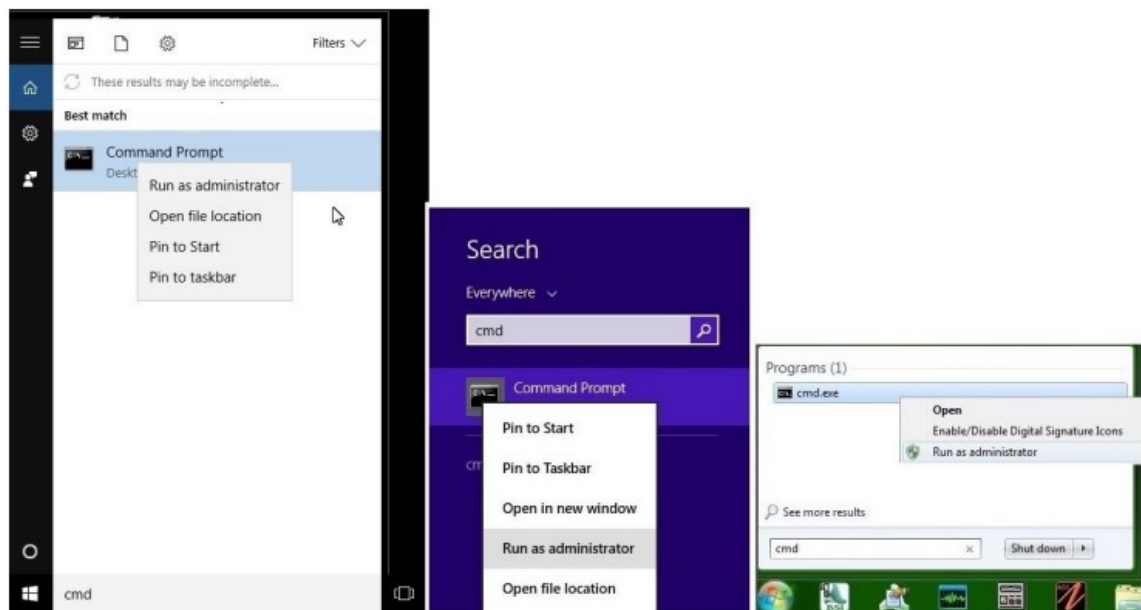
Filters

These results may be incomplete...

Best match

Command Prompt
Deskt

Run as administrator
Open file location
Pin to Start
Pin to taskbar

cmd

Search

Everywhere

cmd

Command Prompt

Pin to Start
Pin to Taskbar
Open in new window
Run as administrator
Open file location

Programs (1)

cmd.exe

Open
Enable/Disable Digital Signature Icons
Run as administrator

See more results

cmd

Shut down